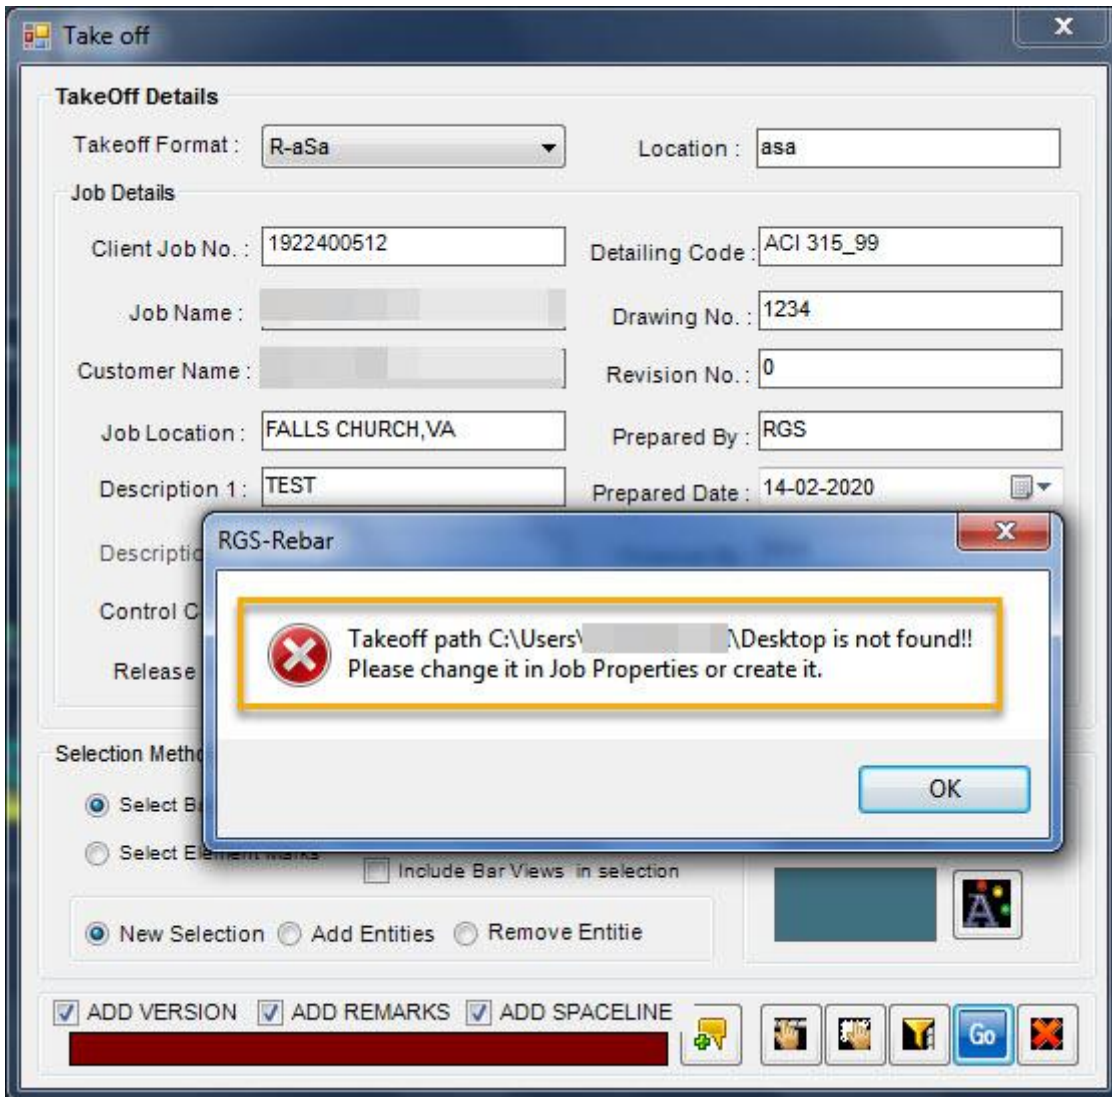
Take off

TakeOff Details

Takeoff Format : R-aSa

Location : asa

Job Details

Client Job No. : 1922400512

Detailing Code : ACI 315_99

Job Name : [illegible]

Drawing No. : 1234

Customer Name : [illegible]

Revision No. : 0

Job Location : FALLS CHURCH,VA

Prepared By : RGS

Description 1 : TEST

Prepared Date : 14-02-2020

Descriptic

Control C

Release

Selection Meth

Select B

Select Element Marks

Include Bar Views in selection

New Selection Add Entities Remove Entitie

ADD VERSION ADD REMARKS ADD SPACELINE

Go

RGS-Rebar

Takeoff path C:\Users\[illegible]\Desktop is not found!! Please change it in Job Properties or create it.

OK